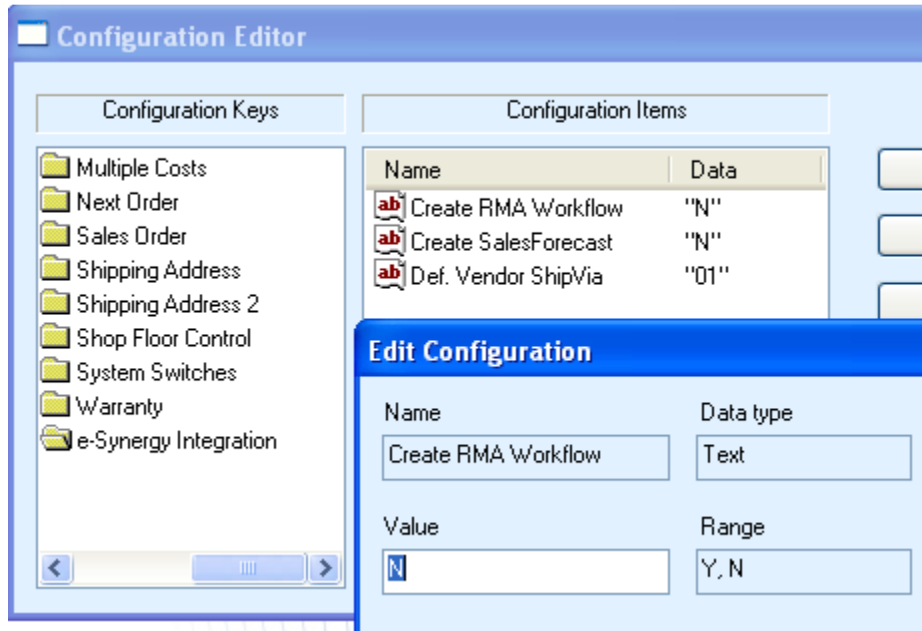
Configuration Editor

Configuration Keys

Multiple Costs
Next Order
Sales Order
Shipping Address
Shipping Address 2
Shop Floor Control
System Switches
Warranty
e-Synergy Integration

Configuration Items

| Name | Data |
|---|---|
| Create RMA Workflow | "N" |
| Create SalesForecast | "N" |
| Def. Vendor ShipVia | "01" |

Edit Configuration

Name
Create RMA Workflow

Data type
Text

Value
N

Range
Y, N